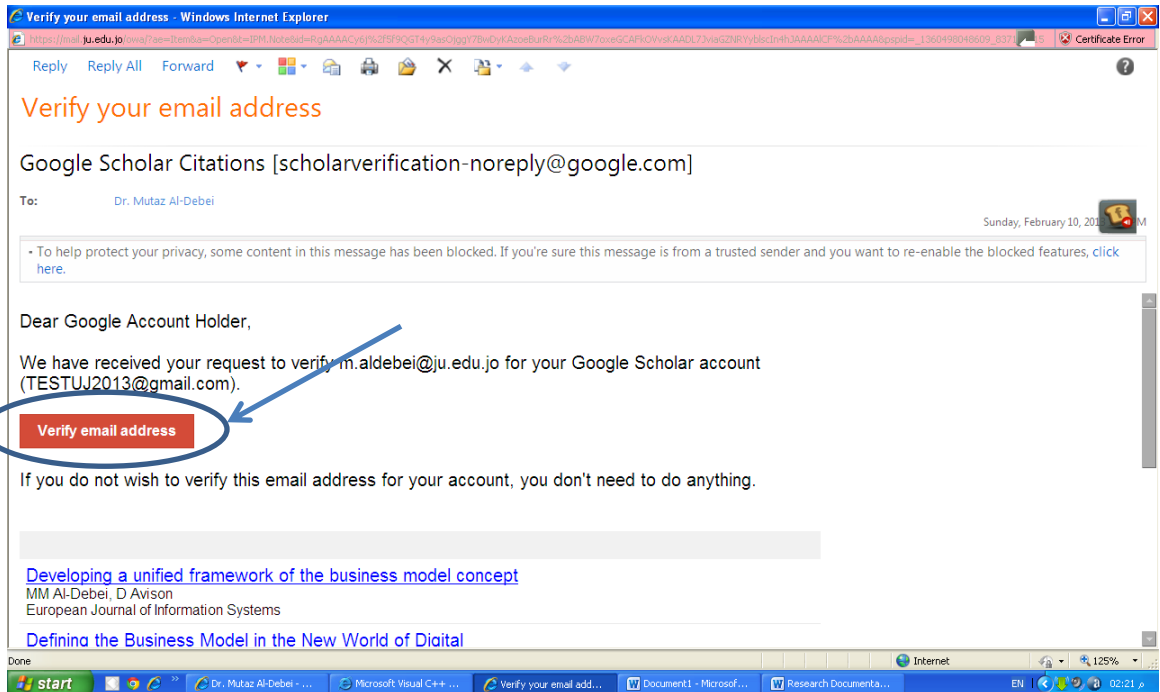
Verify your email address - Windows Internet Explorer

https://mail.ju.edu.jo/owa/?ae=Item&a=Open&t=IPM.Note&id=RgAAAACv6j%2f5f9QGT4y9asOqgY7BwDvKAzoeBurRr%2bABW7oxeGCAFkOVvsKAADL7JviaGZNRYyblscIn4hJAAAAICF%2bAAAA&pspid=_1360498048609_837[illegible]5

Certificate Error

Reply Reply All Forward

Verify your email address

Google Scholar Citations [scholarverification-noreply@google.com]

To: Dr. Mutaz Al-Debei

Sunday, February 10, 201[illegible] M

• To help protect your privacy, some content in this message has been blocked. If you're sure this message is from a trusted sender and you want to re-enable the blocked features, click here.

Dear Google Account Holder,

We have received your request to verify m.aldebei@ju.edu.jo for your Google Scholar account (TESTUJ2013@gmail.com).

Verify email address

If you do not wish to verify this email address for your account, you don't need to do anything.

Developing a unified framework of the business model concept
MM Al-Debei, D Avison
European Journal of Information Systems

Defining the Business Model in the New World of Digital

Done

Internet

125%

start

Dr. Mutaz Al-Debei - ...

Microsoft Visual C++ ...

Verify your email add...

Document1 - Microsof...

Research Documenta...

EN

02:21 م